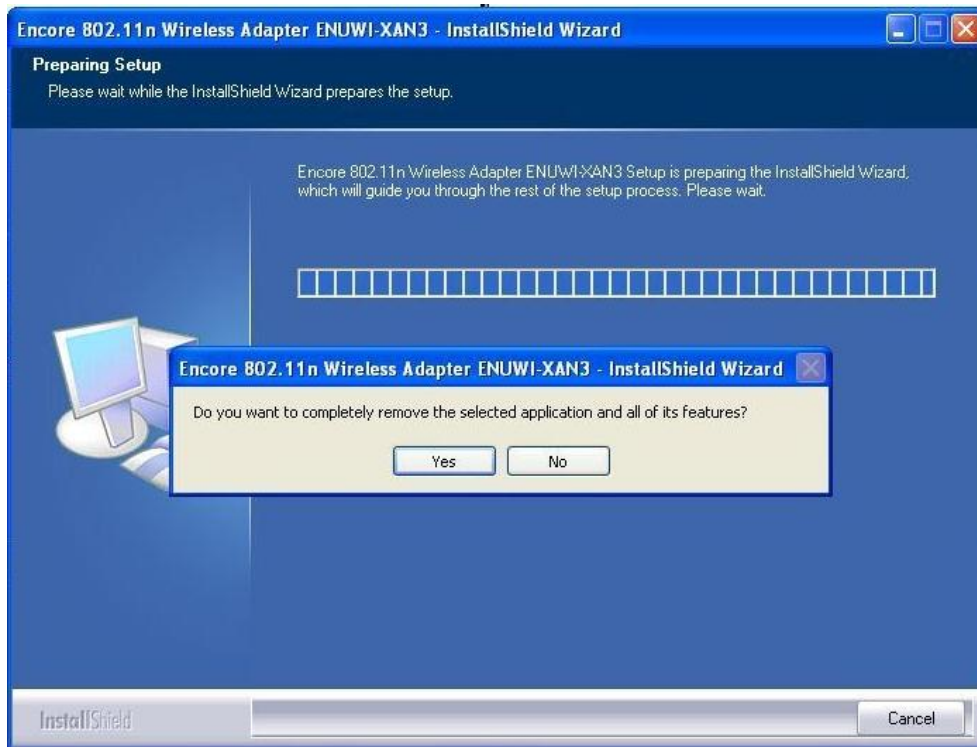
Encore 802.11n Wireless Adapter ENUWI-XAN3 - InstallShield Wizard

Preparing Setup

Please wait while the InstallShield Wizard prepares the setup.

Encore 802.11n Wireless Adapter ENUWI-XAN3 Setup is preparing the InstallShield Wizard, which will guide you through the rest of the setup process. Please wait.

Encore 802.11n Wireless Adapter ENUWI-XAN3 - InstallShield Wizard

Do you want to completely remove the selected application and all of its features?

Yes

No

InstallShield

Cancel